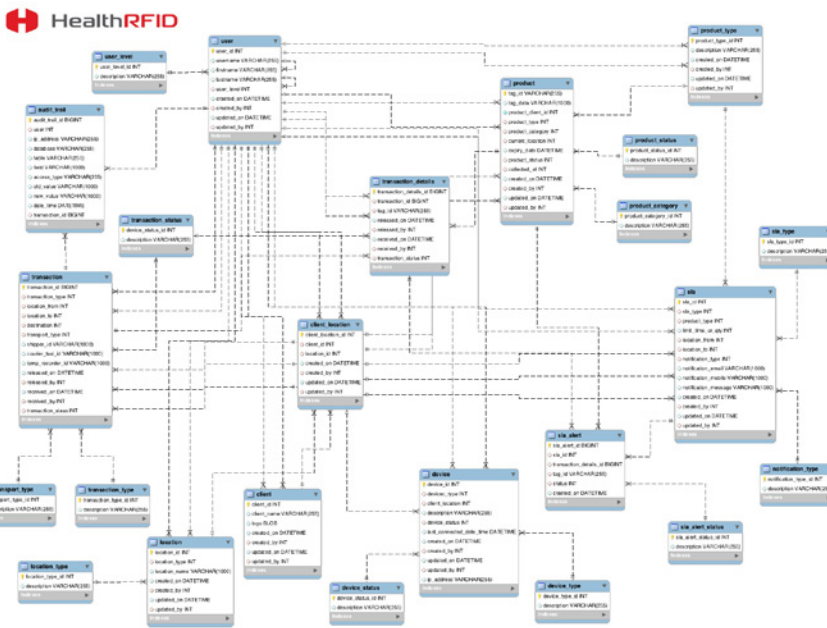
HealthRFID

user_level
user_level_id INT
description VARCHAR(255)
Indexes

user
user_id INT
username VARCHAR(255)
firstname VARCHAR(255)
lastname VARCHAR(255)
password VARCHAR(255)
user_level INT
created_on DATETIME
created_by INT
updated_on DATETIME
updated_by INT
Indexes

product_type
product_type_id INT
description VARCHAR(255)
created_on DATETIME
created_by INT
updated_on DATETIME
updated_by INT
Indexes

audit_trail
audit_trail_id BIGINT
user INT
ip_address VARCHAR(255)
database VARCHAR(255)
table VARCHAR(255)
field VARCHAR(1000)
access_type VARCHAR(255)
old_value VARCHAR(1000)
new_value VARCHAR(1000)
date_time DATETIME
transaction_id BIGINT
Indexes

product
tag_id VARCHAR(255)
tag_data VARCHAR(1000)
product_client_id INT
product_type INT
product_category INT
current_location INT
expiry_date DATETIME
product_status INT
collected_at INT
created_on DATETIME
created_by INT
updated_on DATETIME
updated_by INT
Indexes

product_status
product_status_id INT
description VARCHAR(255)
Indexes

transaction_details
transaction_details_id BIGINT
transaction_id BIGINT
tag_id VARCHAR(255)
released_by INT
released_on DATETIME
received_on DATETIME
received_by INT
transaction_status INT
Indexes

product_category
product_category_id INT
description VARCHAR(255)
Indexes

transaction_status
device_status_id INT
description VARCHAR(255)
Indexes

sla_type
sla_type_id INT
description VARCHAR(255)
Indexes

transaction
transaction_id BIGINT
transaction_type INT
location_from INT
location_to INT
destination INT
transport_type INT
shipper_id VARCHAR(1000)
courier_bed_id VARCHAR(1000)
temp_recorder_id VARCHAR(1000)
released_on DATETIME
released_by INT
received_on DATETIME
received_by INT
transaction_status INT
Indexes

client_location
client_location_id INT
client_id INT
location_id INT
created_on DATETIME
created_by INT
updated_on DATETIME
updated_by INT
Indexes

sla
sla_id INT
sla_type INT
product_type INT
limit_time_in_qty INT
location_from INT
location_to INT
notification_type INT
notification_email VARCHAR(1000)
notification_mobile VARCHAR(1000)
notification_message VARCHAR(1000)
created_on DATETIME
created_by INT
updated_on DATETIME
updated_by INT
Indexes

sla_alert
sla_alert_id BIGINT
sla_id INT
transaction_details_id BIGINT
tag_id VARCHAR(255)
status INT
created_on DATETIME
Indexes

notification_type
notification_type_id INT
description VARCHAR(255)
Indexes

transport_type
transport_type_id INT
description VARCHAR(255)
Indexes

transaction_type
transaction_type_id INT
description VARCHAR(255)
Indexes

client
client_id INT
client_name VARCHAR(255)
logo BLOB
created_on DATETIME
created_by INT
updated_on DATETIME
updated_by INT
Indexes

device
device_id INT
device_type INT
client_location INT
description VARCHAR(255)
device_status INT
last_connected_date_time DATETIME
created_on DATETIME
created_by INT
updated_on DATETIME
updated_by INT
ip_address VARCHAR(255)
Indexes

sla_alert_status
sla_alert_status_id INT
description VARCHAR(255)
Indexes

location
location_id INT
location_type INT
location_name VARCHAR(1000)
created_on DATETIME
created_by INT
updated_on DATETIME
updated_by INT
Indexes

location_type
location_type_id INT
description VARCHAR(255)
Indexes

device_status
device_status_id INT
description VARCHAR(255)
Indexes

device_type
device_type_id INT
description VARCHAR(255)
Indexes